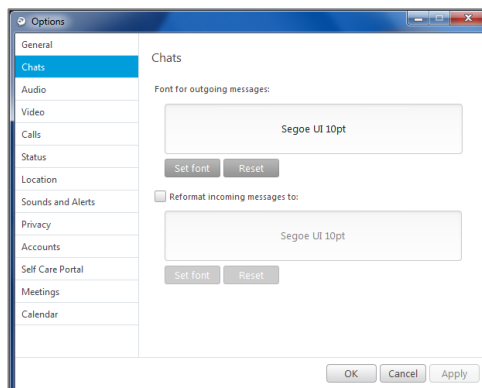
Options

General
Chats
Audio
Video
Calls
Status
Location
Sounds and Alerts
Privacy
Accounts
Self Care Portal
Meetings
Calendar

Chats

Font for outgoing messages:

Segoe UI 10pt

Set font Reset

Reformat incoming messages to:

Segoe UI 10pt

Set font Reset

OK Cancel Apply